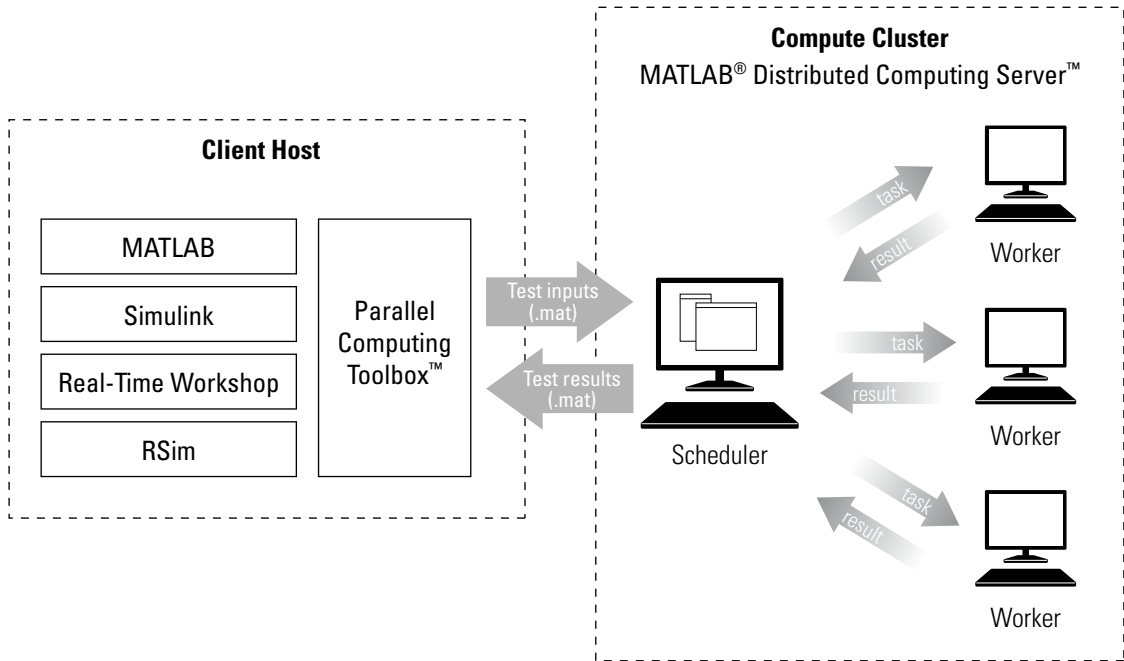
Compute Cluster
MATLAB® Distributed Computing Server™

Client Host

MATLAB

Simulink

Real-Time Workshop

RSim

Parallel Computing Toolbox™

Test inputs (.mat)

Test results (.mat)

Scheduler

task

result

Worker

task

result

Worker

task

result

Worker